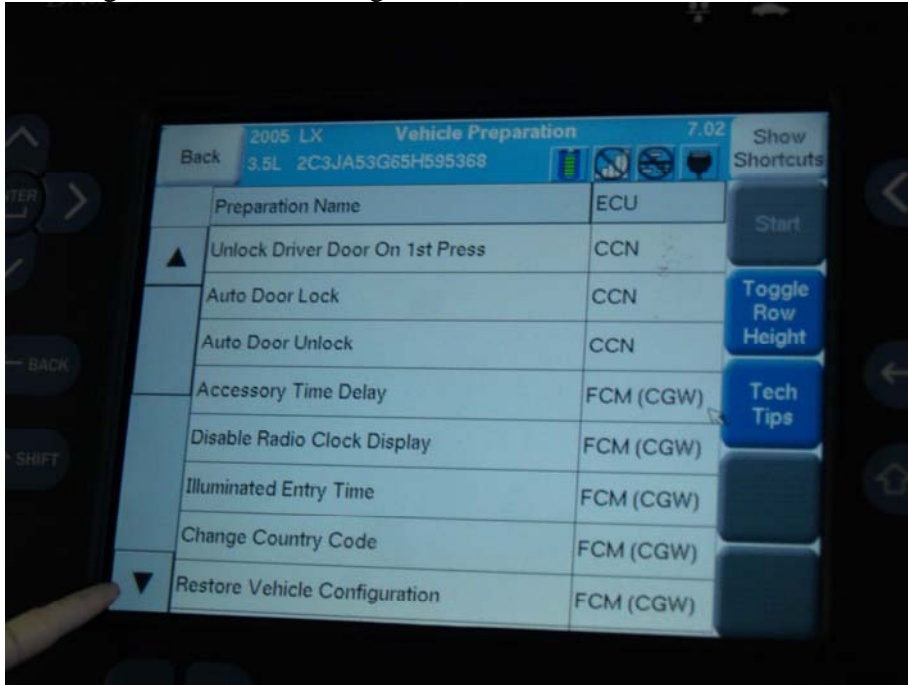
Back 2005 LX 3.5L 2C3JA53G65H595368 Vehicle Preparation 7.02

Show Shortcuts

| Preparation Name | ECU |
|---|---|
| Unlock Driver Door On 1st Press | CCN |
| Auto Door Lock | CCN |
| Auto Door Unlock | CCN |
| Accessory Time Delay | FCM (CGW) |
| Disable Radio Clock Display | FCM (CGW) |
| Illuminated Entry Time | FCM (CGW) |
| Change Country Code | FCM (CGW) |
| Restore Vehicle Configuration | FCM (CGW) |

Start

Toggle Row Height

Tech Tips

BACK

SHIFT